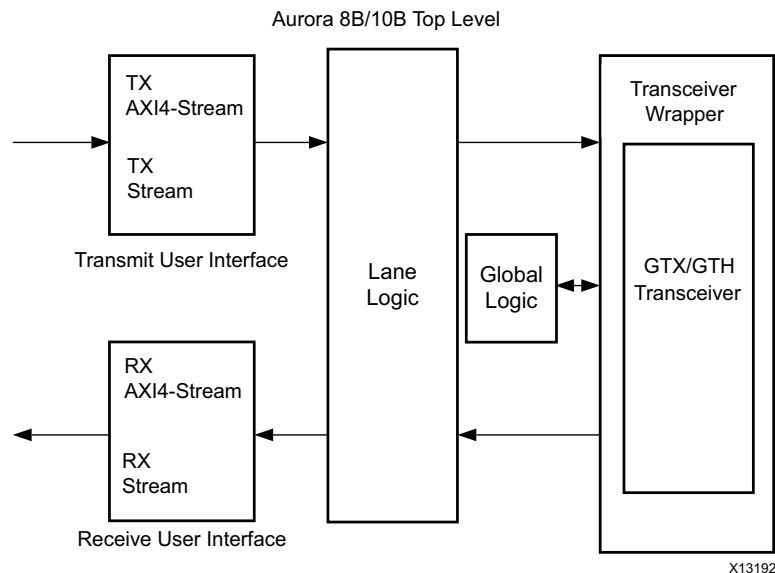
Aurora 8B/10B Top Level

TX
AXI4-Stream

TX
Stream

Transmit User Interface

Lane
Logic

Global
Logic

Transceiver
Wrapper

GTX/GTH
Transceiver

RX
AXI4-Stream

RX
Stream

Receive User Interface

X13192